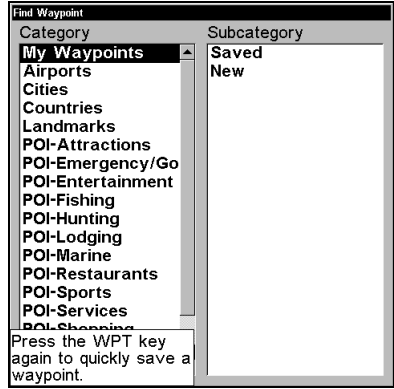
Find Waypoint

Category

My Waypoints
Airports
Cities
Countries
Landmarks
POI-Attractions
POI-Emergency/Go
POI-Entertainment
POI-Fishing
POI-Hunting
POI-Lodging
POI-Marine
POI-Restaurants
POI-Sports
POI-Services
POI-Shopping

Press the WPT key again to quickly save a waypoint.

Subcategory

Saved
New